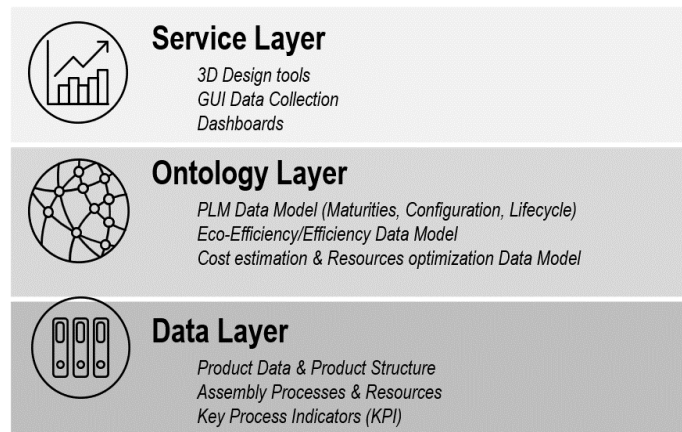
Service Layer
3D Design tools
GUI Data Collection
Dashboards

Ontology Layer
PLM Data Model (Maturities, Configuration, Lifecycle)
Eco-Efficiency/Efficiency Data Model
Cost estimation & Resources optimization Data Model

Data Layer
Product Data & Product Structure
Assembly Processes & Resources
Key Process Indicators (KPI)